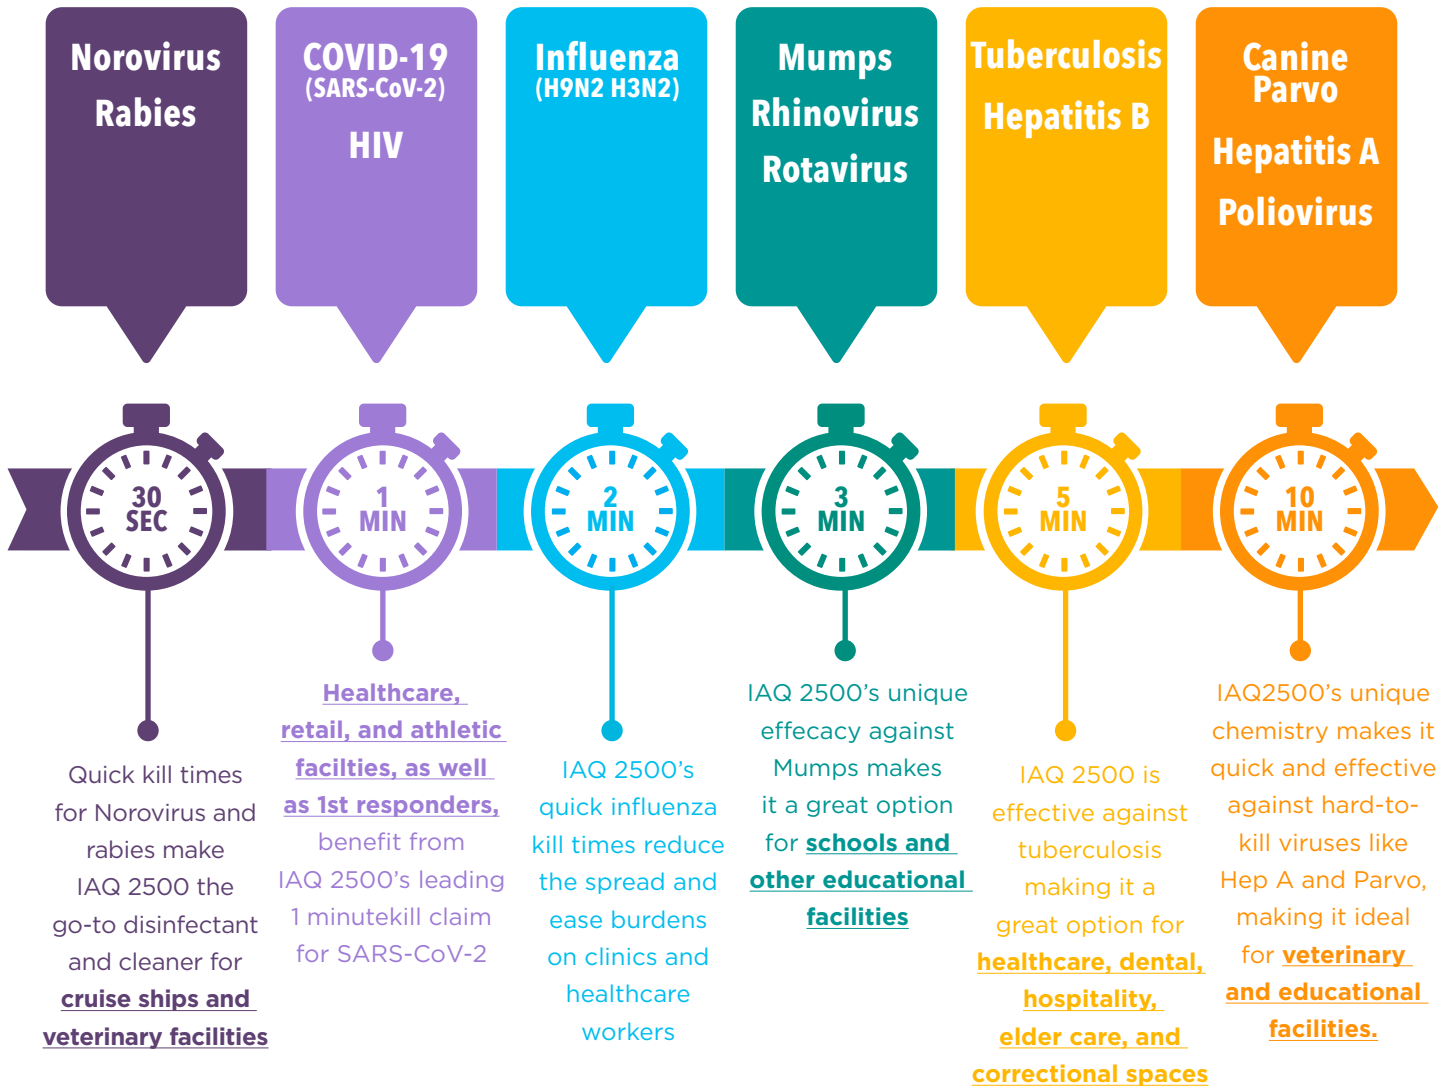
Norovirus
Rabies

COVID-19
(SARS-CoV-2)
HIV

Influenza
(H9N2 H3N2)

Mumps
Rhinovirus
Rotavirus

Tuberculosis
Hepatitis B

Canine Parvo
Hepatitis A
Poliovirus

30 SEC

1 MIN

2 MIN

3 MIN

5 MIN

10 MIN

Quick kill times for Norovirus and rabies make IAQ 2500 the go-to disinfectant and cleaner for cruise ships and veterinary facilities

Healthcare, retail, and athletic facilties, as well as 1st responders, benefit from IAQ 2500's leading 1 minutekill claim for SARS-CoV-2

IAQ 2500's quick influenza kill times reduce the spread and ease burdens on clinics and healthcare workers

IAQ 2500's unique effecacy against Mumps makes it a great option for schools and other educational facilities

IAQ 2500 is effective against tuberculosis making it a great option for healthcare, dental, hospitality, elder care, and correctional spaces

IAQ2500's unique chemistry makes it quick and effective against hard-to-kill viruses like Hep A and Parvo, making it ideal for veterinary and educational facilities.